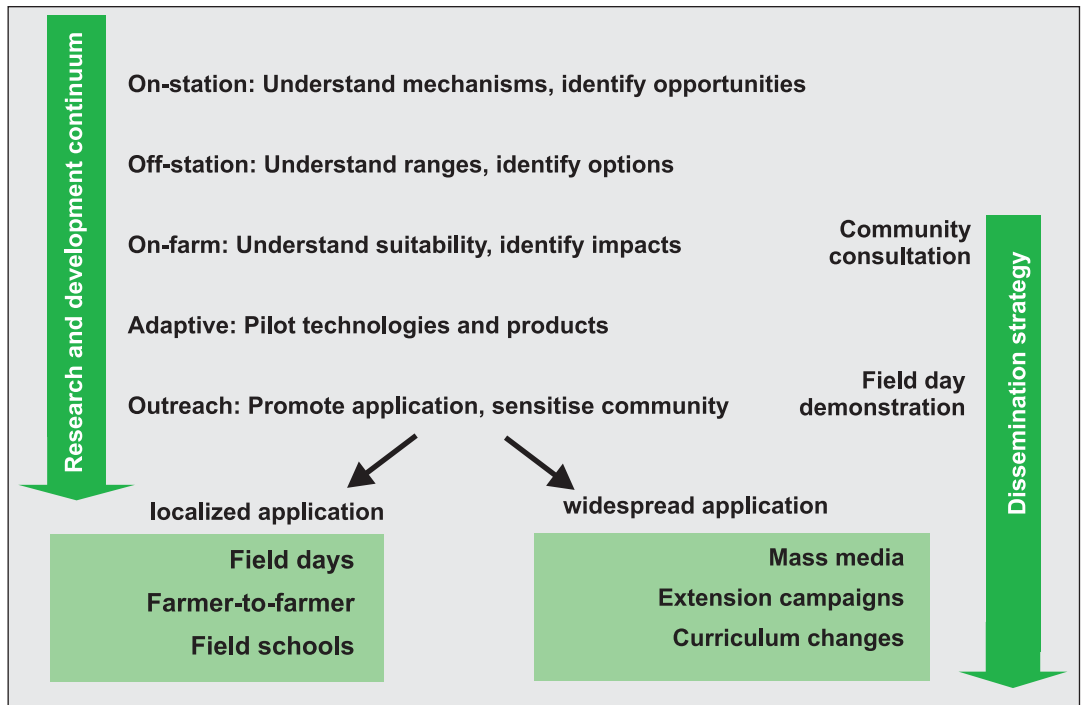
Research and development continuum

On-station: Understand mechanisms, identify opportunities

Off-station: Understand ranges, identify options

On-farm: Understand suitability, identify impacts

Adaptive: Pilot technologies and products

Outreach: Promote application, sensitise community

Community consultation

Field day demonstration

Dissemination strategy

localized application

Field days
Farmer-to-farmer
Field schools

widespread application

Mass media
Extension campaigns
Curriculum changes